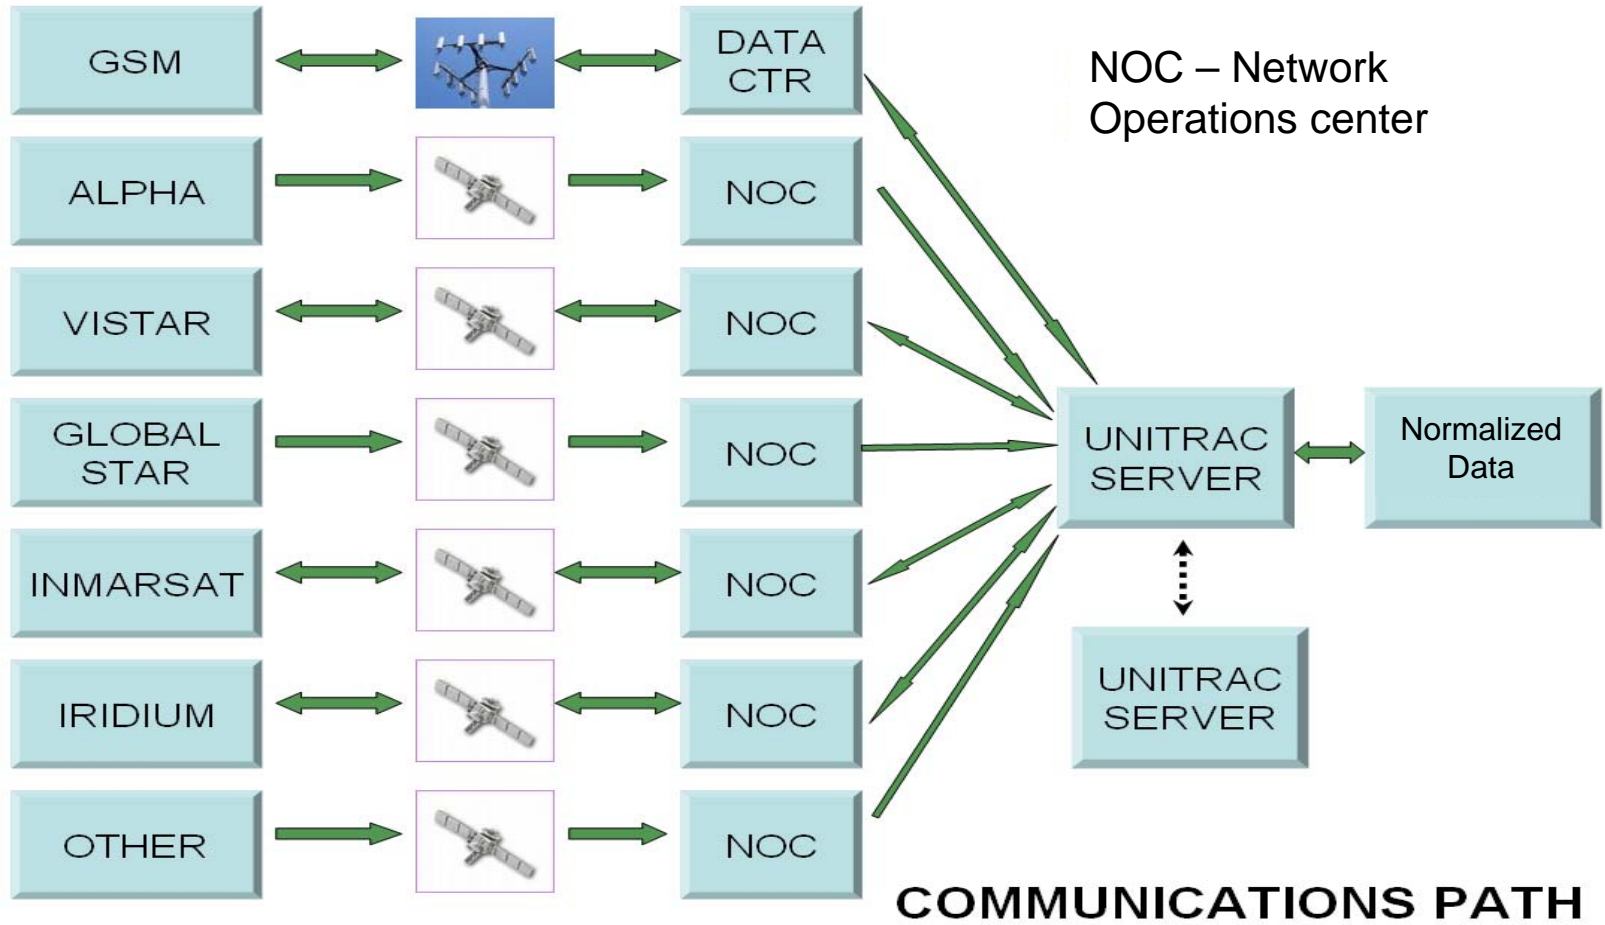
GSM

DATA CTR

NOC – Network Operations center

ALPHA

NOC

VISTAR

NOC

GLOBAL STAR

NOC

UNITRAC SERVER

Normalized Data

INMARSAT

NOC

IRIDIUM

NOC

UNITRAC SERVER

OTHER

NOC

COMMUNICATIONS PATH